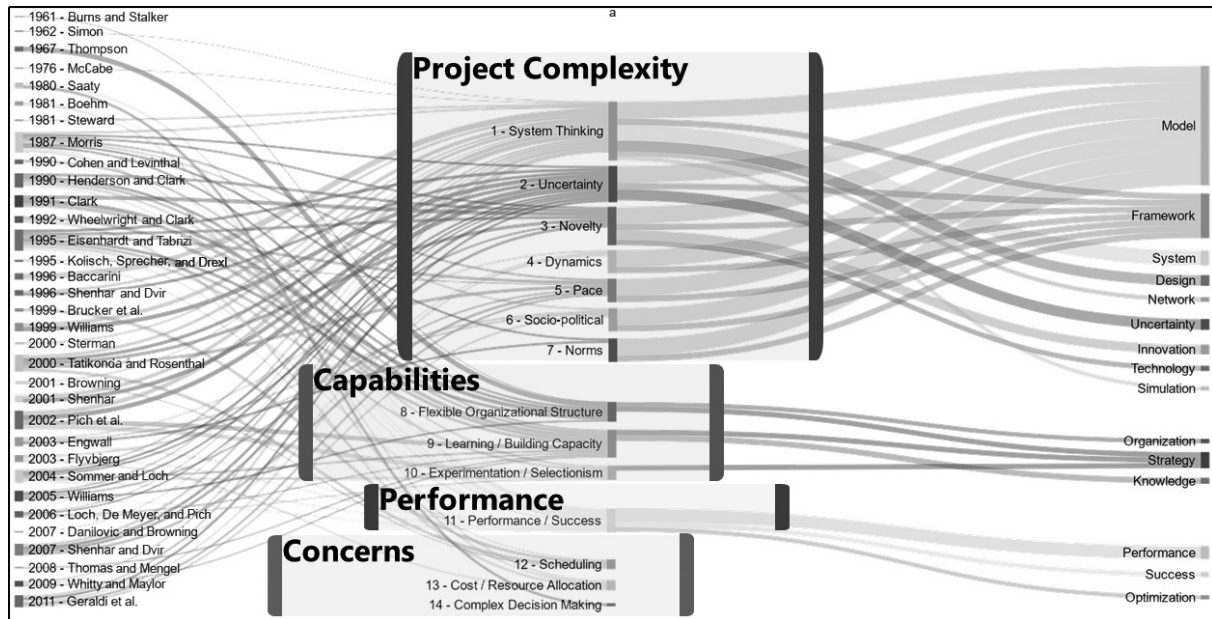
a

1961 - Burns and Stalker
1962 - Simon
1967 - Thompson
1976 - McCabe
1980 - Saaty
1981 - Boehm
1981 - Steward
1987 - Morris
1990 - Cohen and Levinthal
1990 - Henderson and Clark
1991 - Clark
1992 - Wheelwright and Clark
1995 - Eisenhardt and Tabrizi
1995 - Kolisch, Sprecher, and Drexl
1996 - Baccarini
1996 - Shenhar and Dvir
1999 - Brucker et al.
1999 - Williams
2000 - Sterman
2000 - Tatikonda and Rosenthal
2001 - Browning
2001 - Shenhar
2002 - Pich et al.
2003 - Engwall
2003 - Flyvbjerg
2004 - Sommer and Loch
2005 - Williams
2006 - Loch, De Meyer, and Pich
2007 - Danilovic and Browning
2007 - Shenhar and Dvir
2008 - Thomas and Mengel
2009 - Whitty and Maylor
2011 - Geraldi et al.

Project Complexity
1 - System Thinking
2 - Uncertainty
3 - Novelty
4 - Dynamics
5 - Pace
6 - Socio-political
7 - Norms

Capabilities
8 - Flexible Organizational Structure
9 - Learning / Building Capacity
10 - Experimentation / Selectionism

Performance
11 - Performance / Success

Concerns
12 - Scheduling
13 - Cost / Resource Allocation
14 - Complex Decision Making

Model
Framework
System
Design
Network
Uncertainty
Innovation
Technology
Simulation
Organization
Strategy
Knowledge
Performance
Success
Optimization